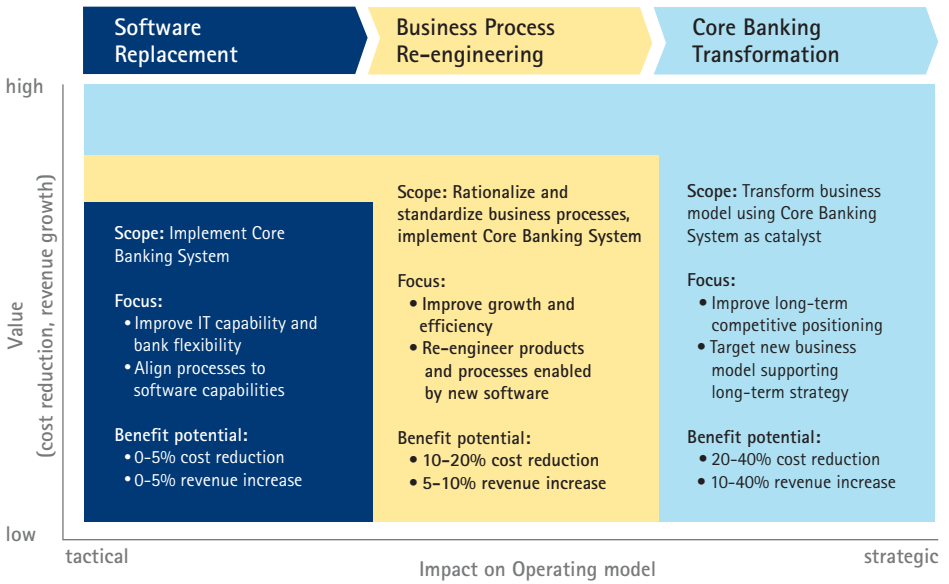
Software Replacement

Business Process Re-engineering

Core Banking Transformation

high

Value (cost reduction, revenue growth)

low

Scope: Implement Core Banking System

Focus:
• Improve IT capability and bank flexibility
• Align processes to software capabilities

Benefit potential:
• 0–5% cost reduction
• 0–5% revenue increase

Scope: Rationalize and standardize business processes, implement Core Banking System

Focus:
• Improve growth and efficiency
• Re-engineer products and processes enabled by new software

Benefit potential:
• 10–20% cost reduction
• 5–10% revenue increase

Scope: Transform business model using Core Banking System as catalyst

Focus:
• Improve long-term competitive positioning
• Target new business model supporting long-term strategy

Benefit potential:
• 20–40% cost reduction
• 10–40% revenue increase

tactical

Impact on Operating model

strategic